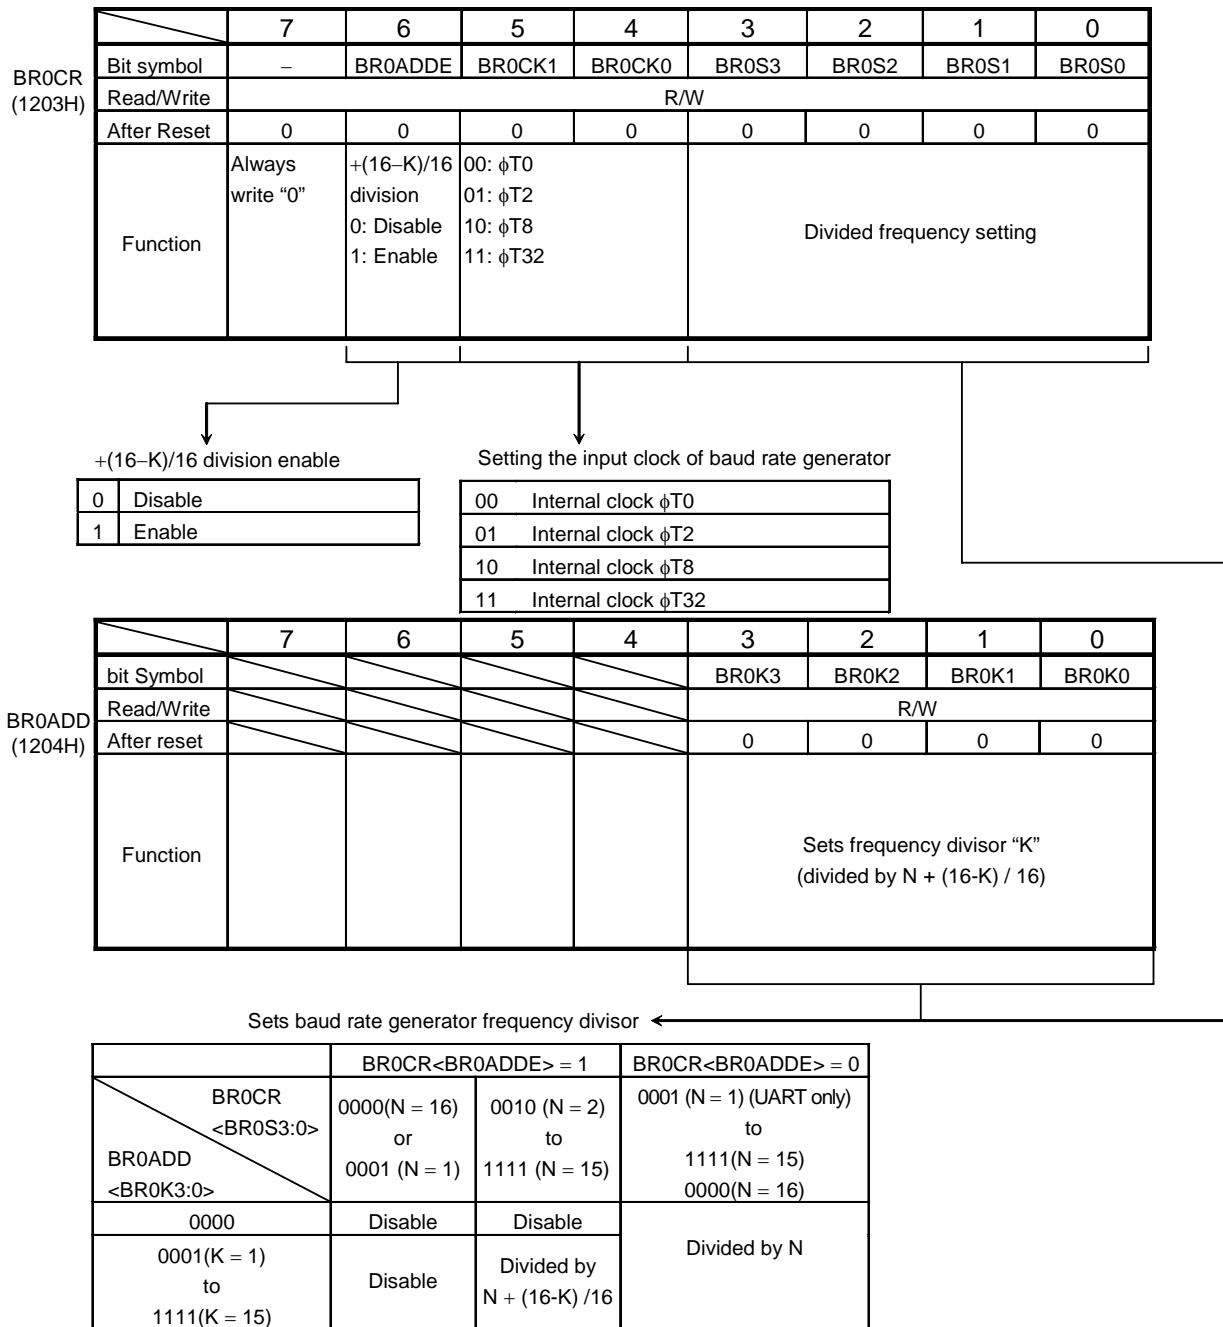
BR0CR
(1203H)

| | 7 | 6 | 5 | 4 | 3 | 2 | 1 | 0 |
|---|---|---|---|---|---|---|---|---|
| Bit symbol | − | BR0ADDE | BR0CK1 | BR0CK0 | BR0S3 | BR0S2 | BR0S1 | BR0S0 |
| Read/Write | R/W | | | | | | | |
| After Reset | 0 | 0 | 0 | 0 | 0 | 0 | 0 | 0 |
| Function | Always write "0" | +(16−K)/16 division 0: Disable 1: Enable | 00: $\phi$T0 01: $\phi$T2 10: $\phi$T8 11: $\phi$T32 | | Divided frequency setting | | | |

+(16−K)/16 division enable

| 0 | Disable |
|---|---|
| 1 | Enable |

Setting the input clock of baud rate generator

| 00 | Internal clock $\phi$T0 |
|---|---|
| 01 | Internal clock $\phi$T2 |
| 10 | Internal clock $\phi$T8 |
| 11 | Internal clock $\phi$T32 |

BR0ADD
(1204H)

| | 7 | 6 | 5 | 4 | 3 | 2 | 1 | 0 |
|---|---|---|---|---|---|---|---|---|
| bit Symbol | | | | | BR0K3 | BR0K2 | BR0K1 | BR0K0 |
| Read/Write | | | | | R/W | | | |
| After reset | | | | | 0 | 0 | 0 | 0 |
| Function | | | | | Sets frequency divisor "K" (divided by N + (16-K) / 16) | | | |

Sets baud rate generator frequency divisor

| BR0CR <BR0S3:0> / BR0ADD <BR0K3:0> | BR0CR<BR0ADDE> = 1 | | BR0CR<BR0ADDE> = 0 |
|---|---|---|---|
| | 0000(N = 16) or 0001 (N = 1) | 0010 (N = 2) to 1111 (N = 15) | 0001 (N = 1) (UART only) to 1111(N = 15) 0000(N = 16) |
| 0000 | Disable | Disable | Divided by N |
| 0001(K = 1) to 1111(K = 15) | Disable | Divided by N + (16-K) /16 | |